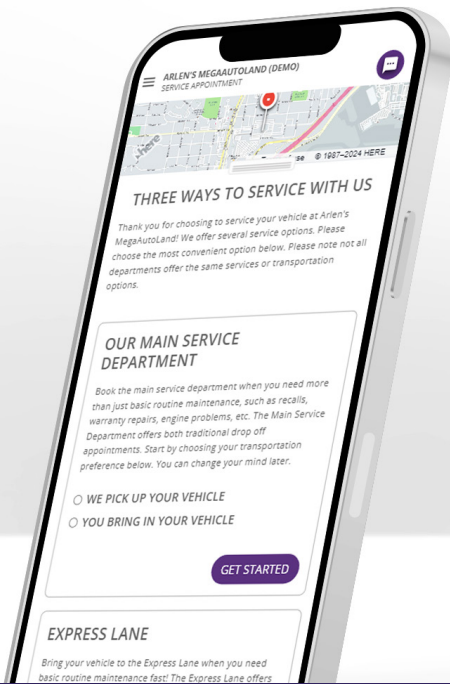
ARLEN'S MEGAAUTOLAND (DEMO)
SERVICE APPOINTMENT

se © 1987–2024 HERE

THREE WAYS TO SERVICE WITH US

Thank you for choosing to service your vehicle at Arlen's MegaAutoLand! We offer several service options. Please choose the most convenient option below. Please note not all departments offer the same services or transportation options.

OUR MAIN SERVICE DEPARTMENT

Book the main service department when you need more than just basic routine maintenance, such as recalls, warranty repairs, engine problems, etc. The Main Service Department offers both traditional drop off appointments. Start by choosing your transportation preference below. You can change your mind later.

WE PICK UP YOUR VEHICLE

YOU BRING IN YOUR VEHICLE

GET STARTED

EXPRESS LANE

Bring your vehicle to the Express Lane when you need basic routine maintenance fast! The Express Lane offers